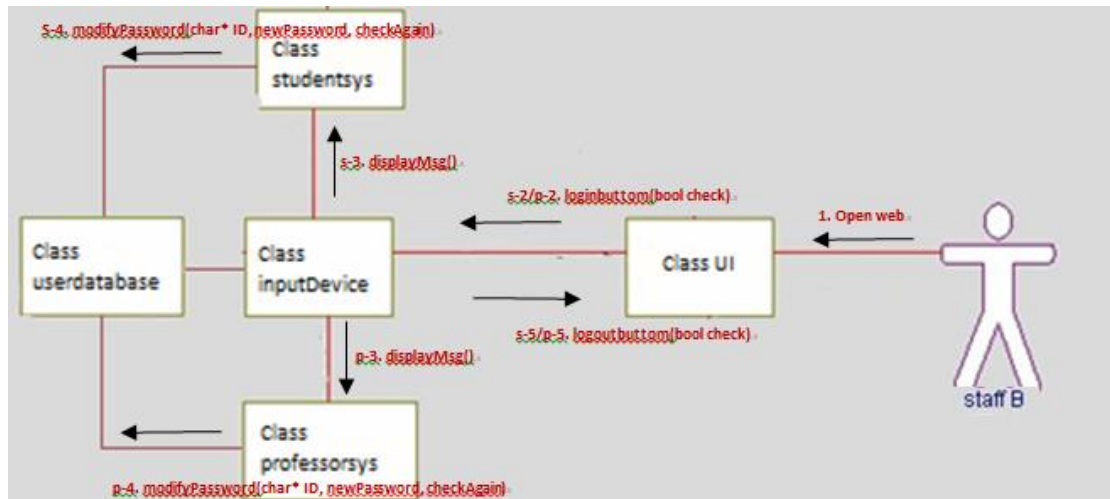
S-4. modifyPassword(char* ID, newPassword, checkAgain)

Class studentsys

s-3. displayMsg()

s-2/p-2. loginbuttom(bool check)

1. Open web

Class userdatabase

Class inputDevice

Class UI

s-5/p-5. logoutbuttom(bool check)

p-3. displayMsg()

staff B

Class professorsys

p-4. modifyPassword(char* ID, newPassword, checkAgain)